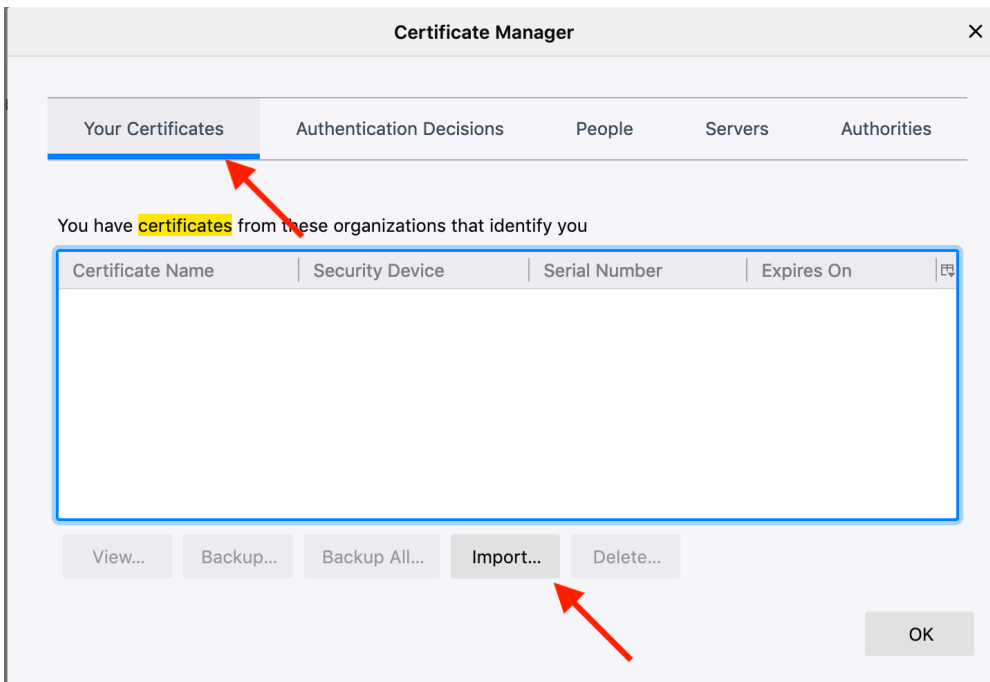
Certificate Manager

×

Your Certificates | Authentication Decisions | People | Servers | Authorities

You have certificates from these organizations that identify you

| Certificate Name | Security Device | Serial Number | Expires On |
|---|---|---|---|

View... Backup... Backup All... Import... Delete...

OK